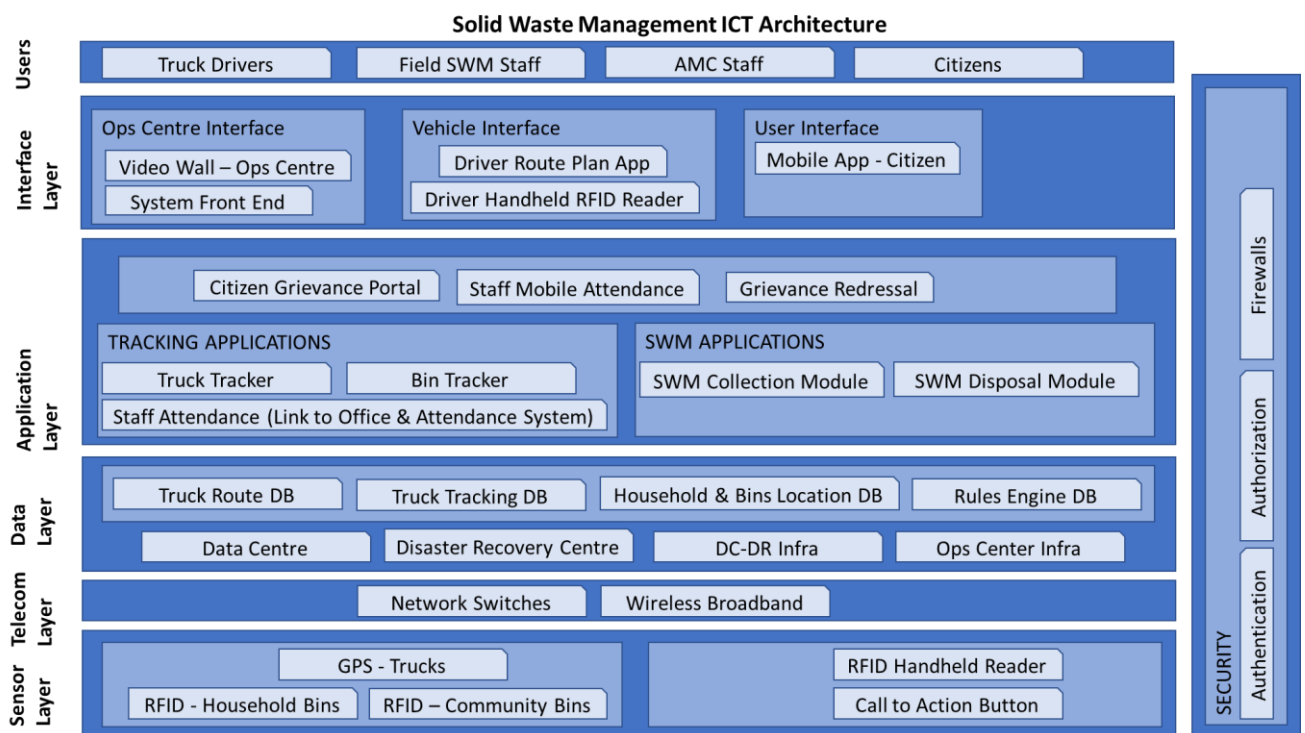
Solid Waste Management ICT Architecture

Users
Truck Drivers
Field SWM Staff
AMC Staff
Citizens

Interface Layer
Ops Centre Interface
Video Wall – Ops Centre
System Front End
Vehicle Interface
Driver Route Plan App
Driver Handheld RFID Reader
User Interface
Mobile App - Citizen

Application Layer
Citizen Grievance Portal
Staff Mobile Attendance
Grievance Redressal
TRACKING APPLICATIONS
Truck Tracker
Bin Tracker
Staff Attendance (Link to Office & Attendance System)
SWM APPLICATIONS
SWM Collection Module
SWM Disposal Module

Data Layer
Truck Route DB
Truck Tracking DB
Household & Bins Location DB
Rules Engine DB
Data Centre
Disaster Recovery Centre
DC-DR Infra
Ops Center Infra

Telecom Layer
Network Switches
Wireless Broadband

Sensor Layer
GPS - Trucks
RFID - Household Bins
RFID – Community Bins
RFID Handheld Reader
Call to Action Button

SECURITY
Firewalls
Authorization
Authentication